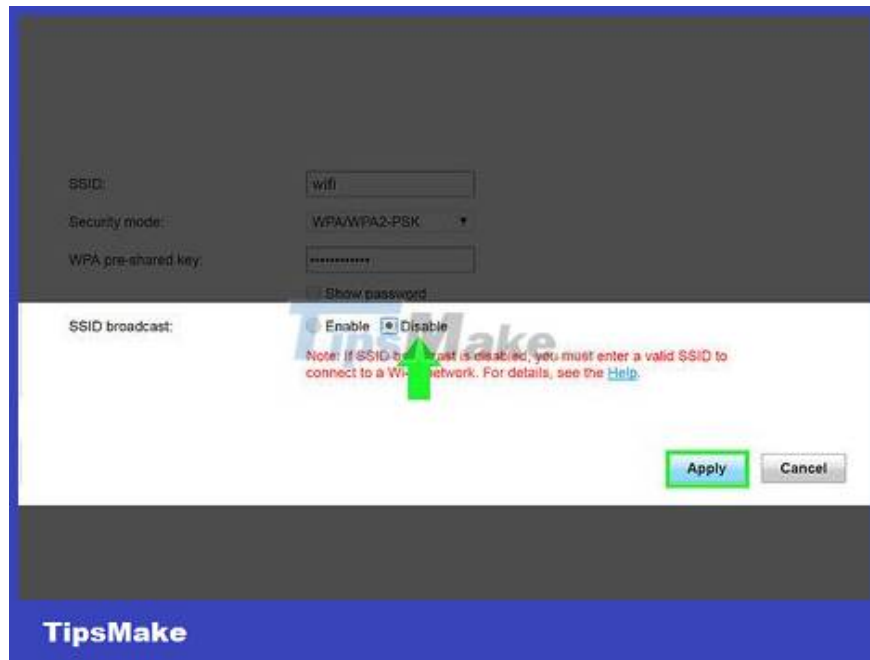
SSID: wifi

Security mode: WPA/WPA2-PSK

WPA pre-shared key: ••••••••••••

Show password

SSID broadcast: Enable Disable

TipsMake

Note: If SSID b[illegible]ast is disabled, you must enter a valid SSID to connect to a Wi-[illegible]etwork. For details, see the Help.

Apply Cancel

TipsMake